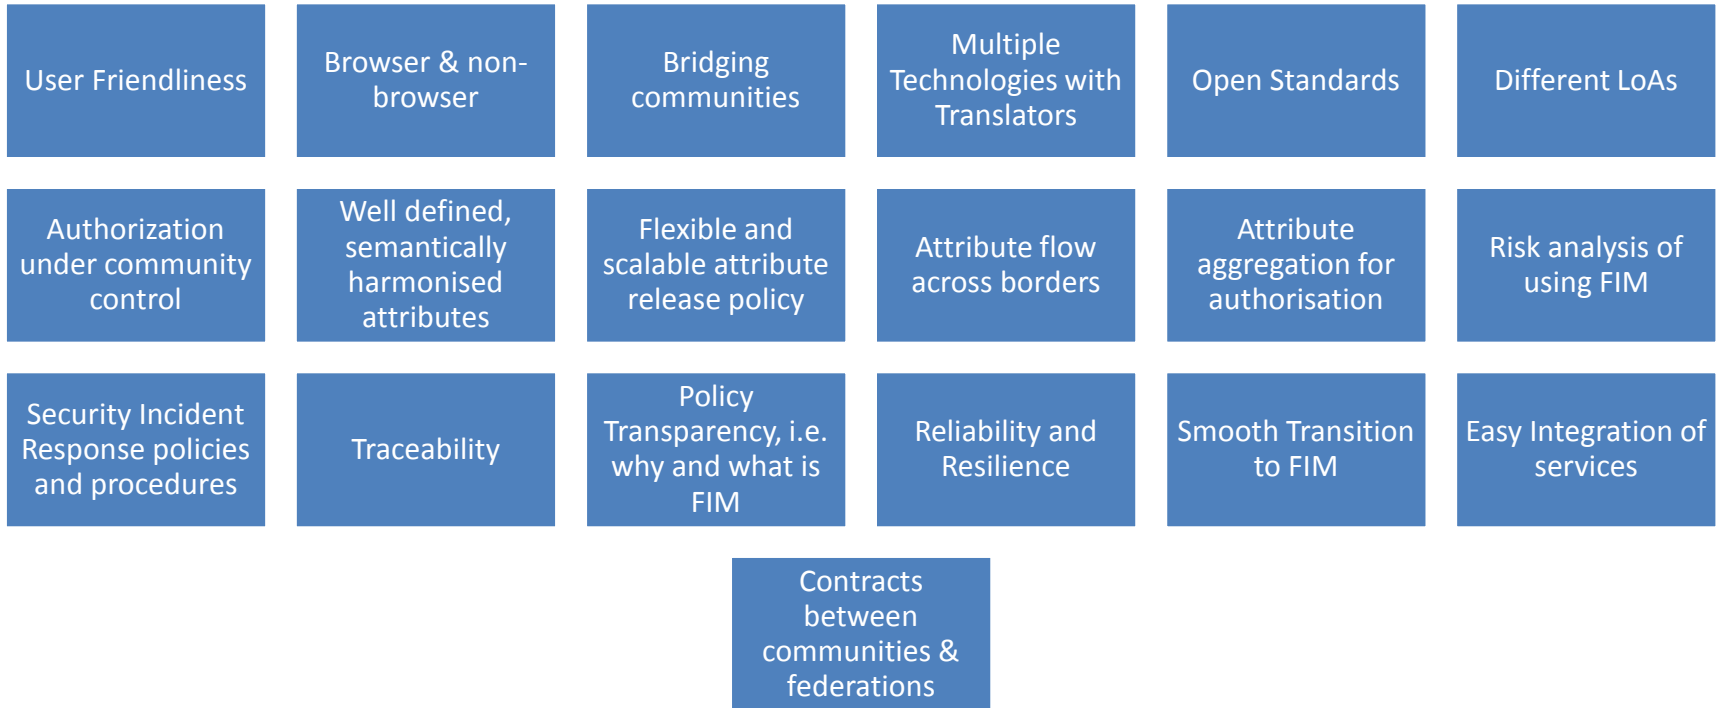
User Friendliness

Browser & non-browser

Bridging communities

Multiple Technologies with Translators

Open Standards

Different LoAs

Authorization under community control

Well defined, semantically harmonised attributes

Flexible and scalable attribute release policy

Attribute flow across borders

Attribute aggregation for authorisation

Risk analysis of using FIM

Security Incident Response policies and procedures

Traceability

Policy Transparency, i.e. why and what is FIM

Reliability and Resilience

Smooth Transition to FIM

Easy Integration of services

Contracts between communities & federations